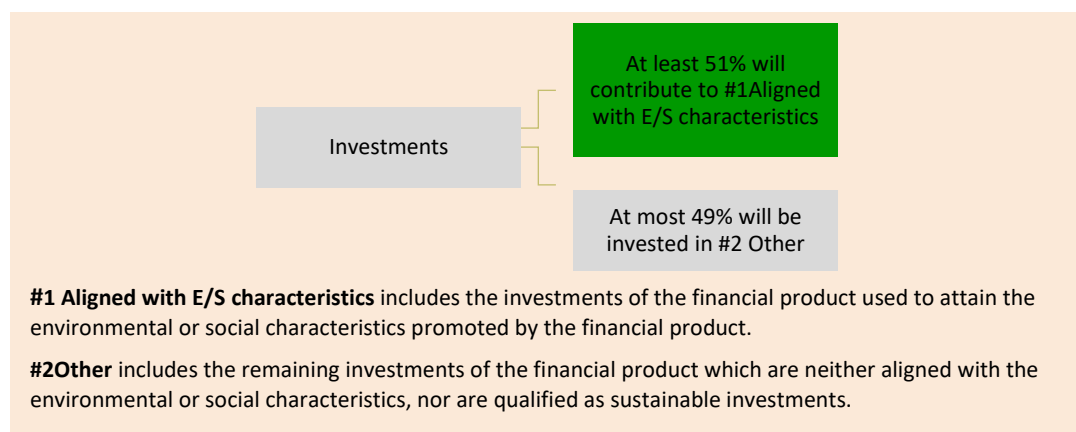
Investments

At least 51% will contribute to #1Aligned with E/S characteristics

At most 49% will be invested in #2 Other

**#1 Aligned with E/S characteristics** includes the investments of the financial product used to attain the environmental or social characteristics promoted by the financial product.

**#2Other** includes the remaining investments of the financial product which are neither aligned with the environmental or social characteristics, nor are qualified as sustainable investments.